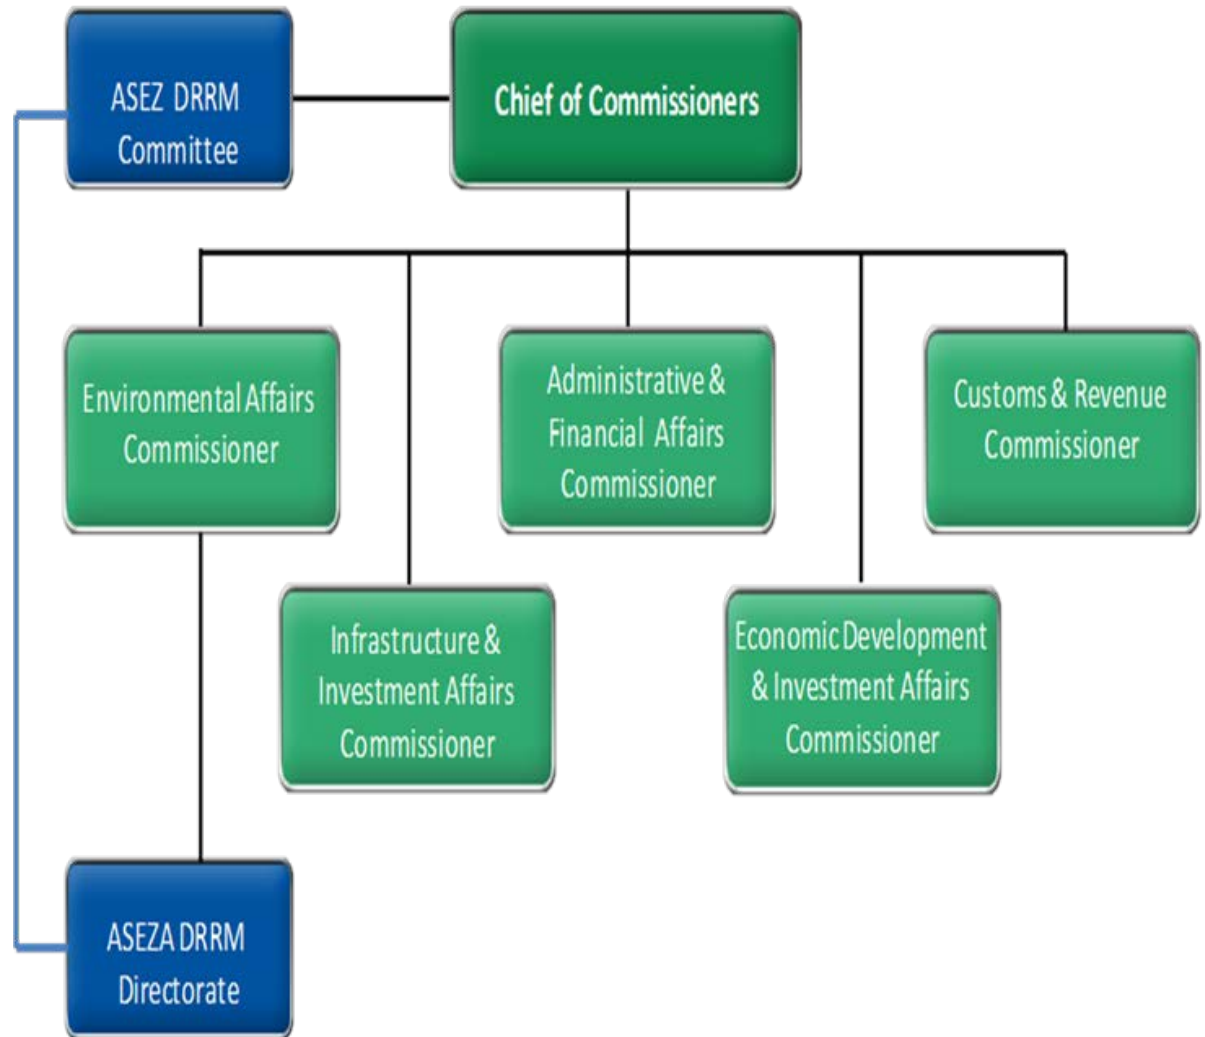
ASEZ DRRM Committee

Chief of Commissioners

Environmental Affairs Commissioner

Administrative & Financial Affairs Commissioner

Customs & Revenue Commissioner

Infrastructure & Investment Affairs Commissioner

Economic Development & Investment Affairs Commissioner

ASEZA DRRM Directorate